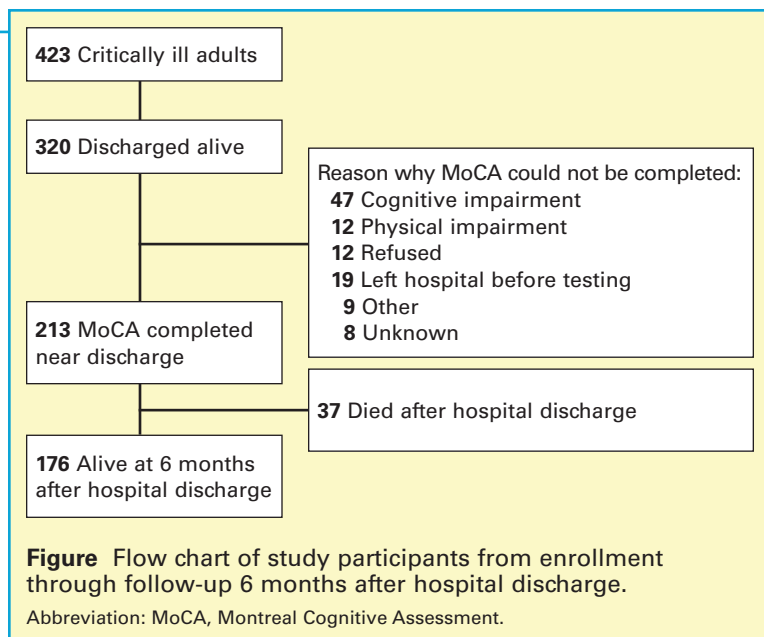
423 Critically ill adults

320 Discharged alive

Reason why MoCA could not be completed:
47 Cognitive impairment
12 Physical impairment
12 Refused
19 Left hospital before testing
9 Other
8 Unknown

213 MoCA completed near discharge

37 Died after hospital discharge

176 Alive at 6 months after hospital discharge

Figure Flow chart of study participants from enrollment through follow-up 6 months after hospital discharge.

Abbreviation: MoCA, Montreal Cognitive Assessment.